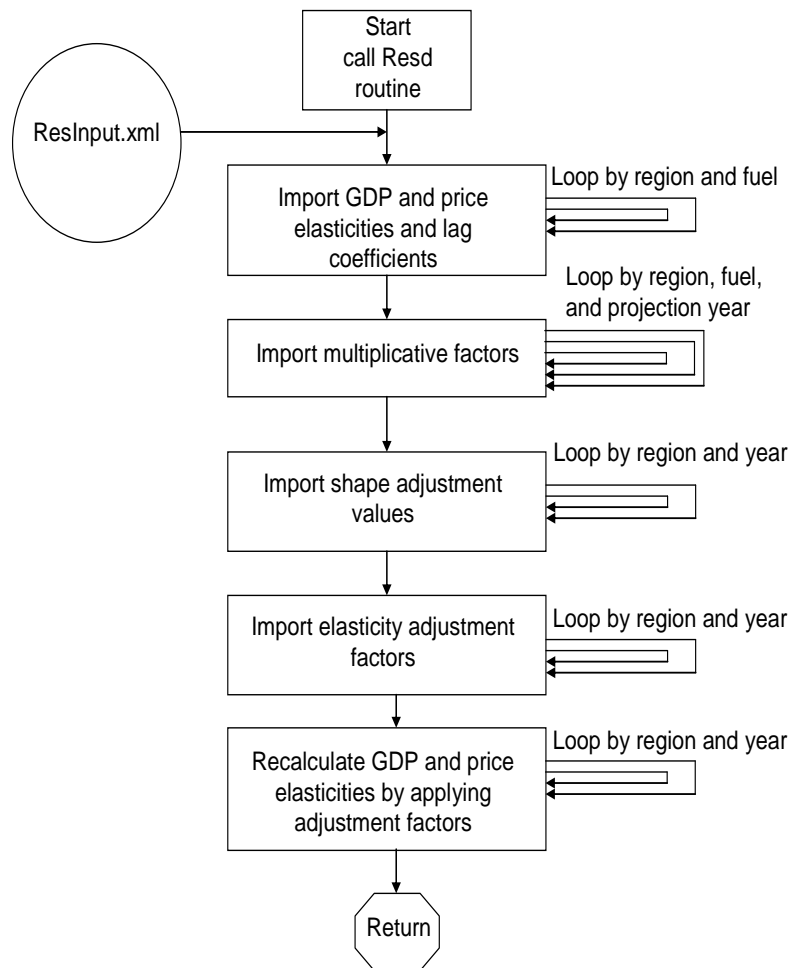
Start call Resd routine

ResInput.xml

Import GDP and price elasticities and lag coefficients

Loop by region and fuel

Loop by region, fuel, and projection year

Import multiplicative factors

Import shape adjustment values

Loop by region and year

Import elasticity adjustment factors

Loop by region and year

Recalculate GDP and price elasticities by applying adjustment factors

Loop by region and year

Return